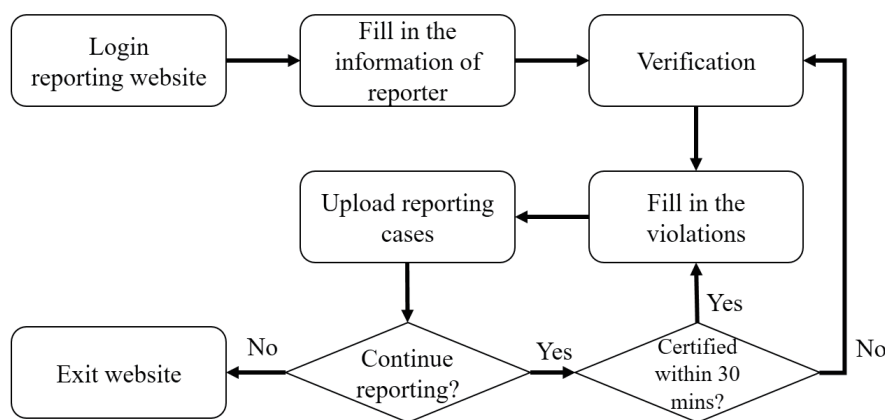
Login reporting website

Fill in the information of reporter

Verification

Upload reporting cases

Fill in the violations

Yes

No

Exit website

Continue reporting?

Yes

Certified within 30 mins?

No